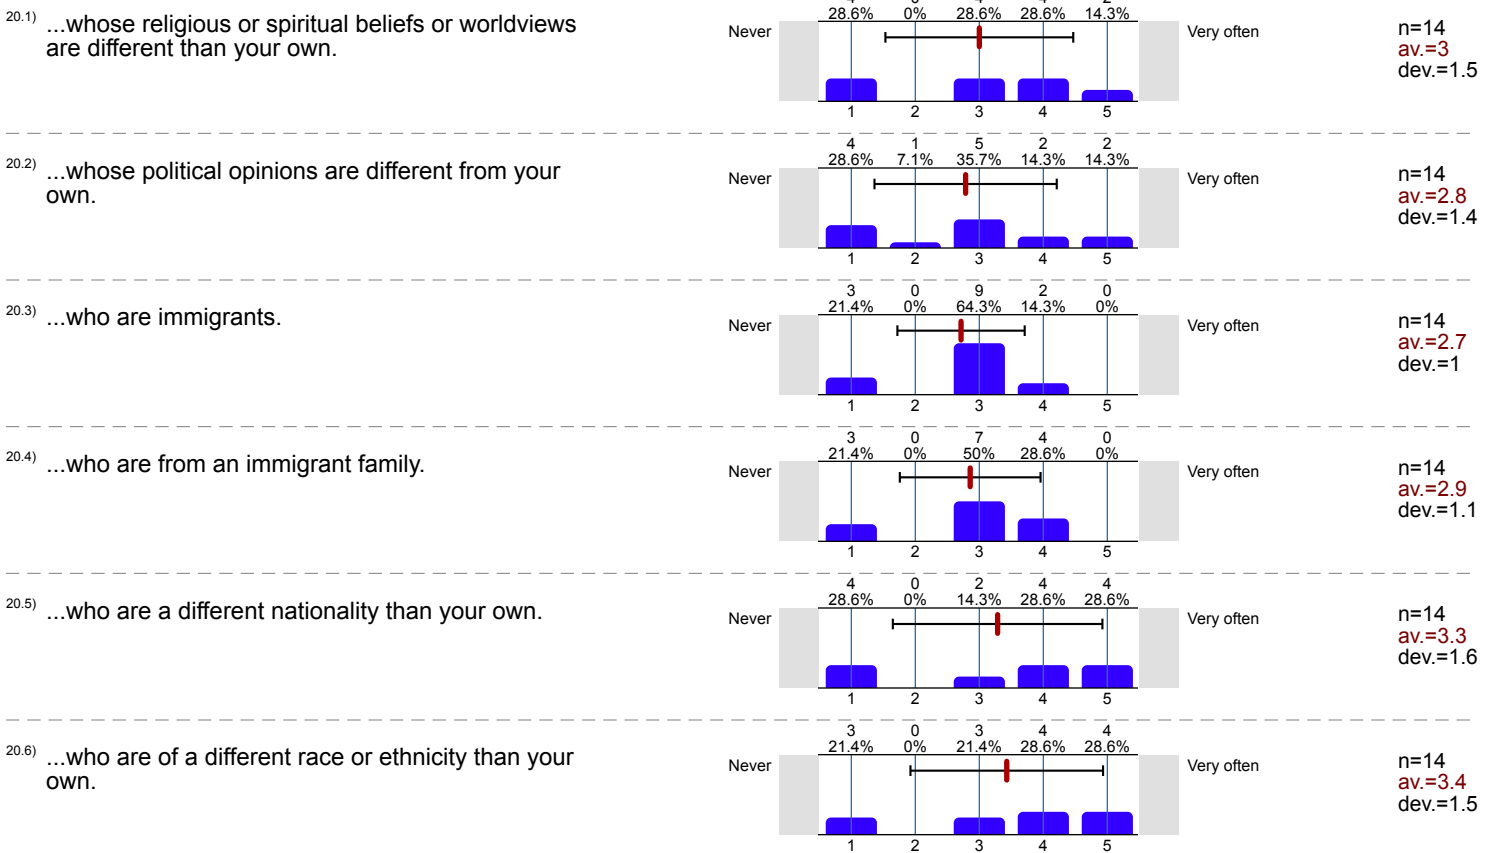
20.1) ...whose religious or spiritual beliefs or worldviews are different than your own.

28.6% 0% 28.6% 28.6% 14.3%

Never

Very often

1 2 3 4 5

n=14
av.=3
dev.=1.5

20.2) ...whose political opinions are different from your own.

4 1 5 2 2
28.6% 7.1% 35.7% 14.3% 14.3%

Never

Very often

1 2 3 4 5

n=14
av.=2.8
dev.=1.4

20.3) ...who are immigrants.

3 0 9 2 0
21.4% 0% 64.3% 14.3% 0%

Never

Very often

1 2 3 4 5

n=14
av.=2.7
dev.=1

20.4) ...who are from an immigrant family.

3 0 7 4 0
21.4% 0% 50% 28.6% 0%

Never

Very often

1 2 3 4 5

n=14
av.=2.9
dev.=1.1

20.5) ...who are a different nationality than your own.

4 0 2 4 4
28.6% 0% 14.3% 28.6% 28.6%

Never

Very often

1 2 3 4 5

n=14
av.=3.3
dev.=1.6

20.6) ...who are of a different race or ethnicity than your own.

3 0 3 4 4
21.4% 0% 21.4% 28.6% 28.6%

Never

Very often

1 2 3 4 5

n=14
av.=3.4
dev.=1.5